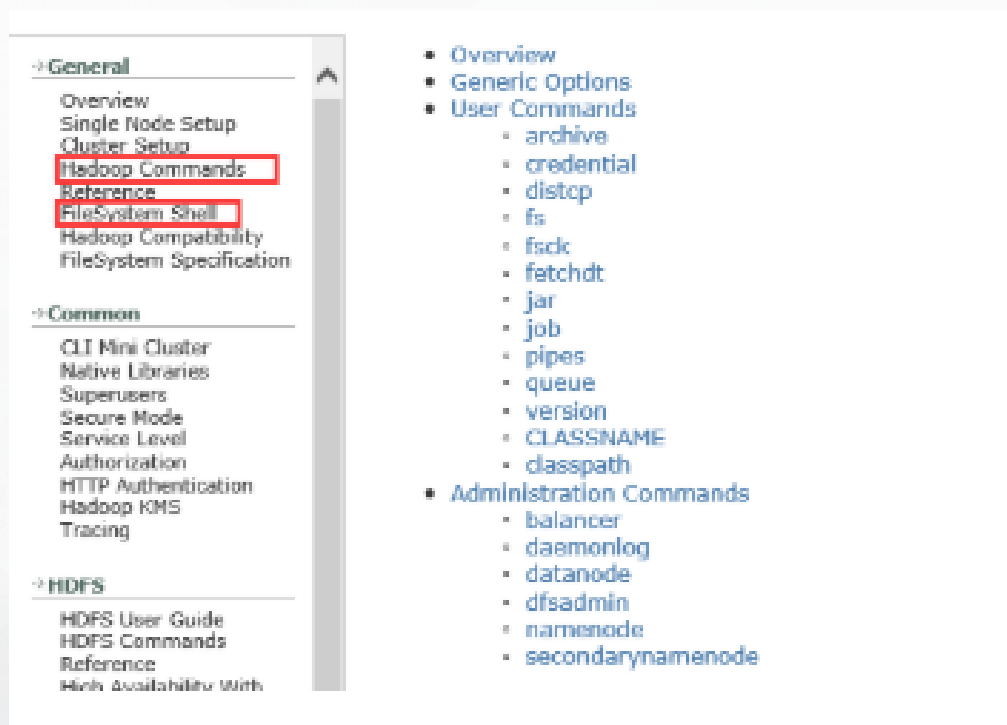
General

Overview
Single Node Setup
Cluster Setup
Hadoop Commands Reference
FileSystem Shell
Hadoop Compatibility
FileSystem Specification

Common

CLI Mini Cluster
Native Libraries
Superusers
Secure Mode
Service Level Authorization
HTTP Authentication
Hadoop KMS
Tracing

HDFS

HDFS User Guide
HDFS Commands Reference
High Availability With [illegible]

- Overview
- Generic Options
- User Commands
  - archive
  - credential
  - distcp
  - fs
  - fsck
  - fetchdt
  - jar
  - job
  - pipes
  - queue
  - version
  - CLASSNAME
  - classpath
- Administration Commands
  - balancer
  - daemonlog
  - datanode
  - dfsadmin
  - namenode
  - secondarynamenode